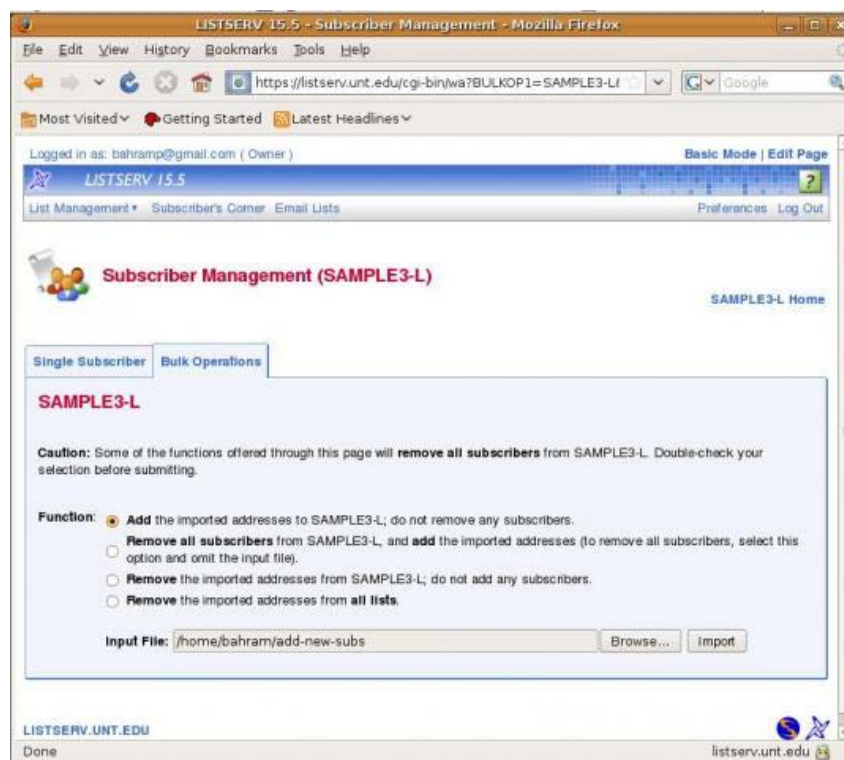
LISTSERV 15.5 - Subscriber Management - Mozilla Firefox

File Edit View History Bookmarks Tools Help

https://listserv.unt.edu/cgi-bin/wa?BULKOP1=SAMPLE3-L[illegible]

Google

Most Visited Getting Started Latest Headlines

Logged in as: bahramp@gmail.com ( Owner )

Basic Mode | Edit Page

LISTSERV 15.5

?

List Management Subscriber's Corner Email Lists

Preferences Log Out

Subscriber Management (SAMPLE3-L)

SAMPLE3-L Home

Single Subscriber

Bulk Operations

SAMPLE3-L

Caution: Some of the functions offered through this page will remove all subscribers from SAMPLE3-L. Double-check your selection before submitting.

Function: Add the imported addresses to SAMPLE3-L; do not remove any subscribers.

Remove all subscribers from SAMPLE3-L, and add the imported addresses (to remove all subscribers, select this option and omit the input file).

Remove the imported addresses from SAMPLE3-L; do not add any subscribers.

Remove the imported addresses from all lists.

Input File: /home/bahram/add-new-subs

Browse...

Import

LISTSERV.UNT.EDU

Done

listserv.unt.edu